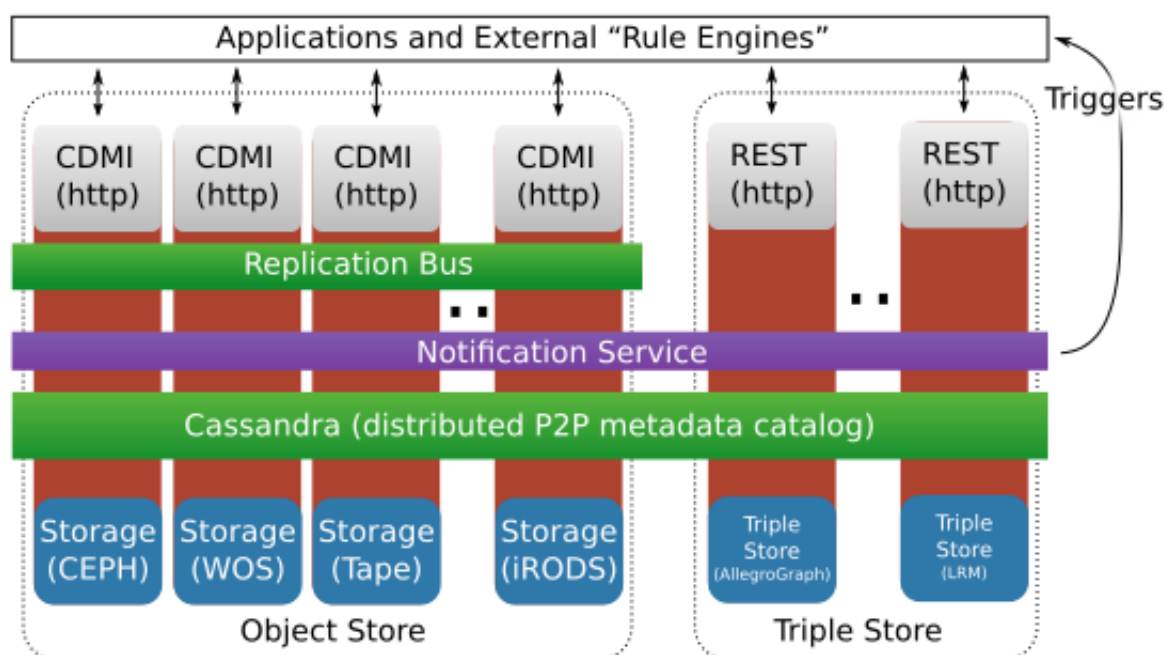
Applications and External "Rule Engines"

Triggers

CDMI (http)

CDMI (http)

CDMI (http)

CDMI (http)

REST (http)

REST (http)

Replication Bus

..

..

Notification Service

Cassandra (distributed P2P metadata catalog)

Storage (CEPH)

Storage (WOS)

Storage (Tape)

Storage (iRODS)

Triple Store (AllegroGraph)

Triple Store (LRM)

Object Store

Triple Store